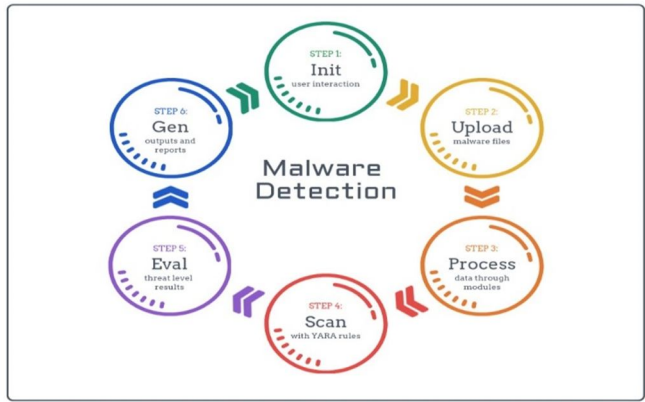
STEP 1:
Init
user interaction

STEP 2:
Upload
malware files

STEP 3:
Process
data through modules

STEP 4:
Scan
with YARA rules

STEP 5:
Eval
threat level results

STEP 6:
Gen
outputs and reports

Malware Detection